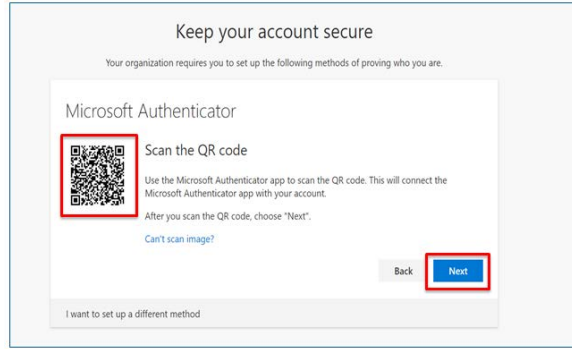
Keep your account secure

Your organization requires you to set up the following methods of proving who you are.

Microsoft Authenticator

Scan the QR code

Use the Microsoft Authenticator app to scan the QR code. This will connect the Microsoft Authenticator app with your account.

After you scan the QR code, choose "Next".

Can't scan image?

Back

Next

I want to set up a different method